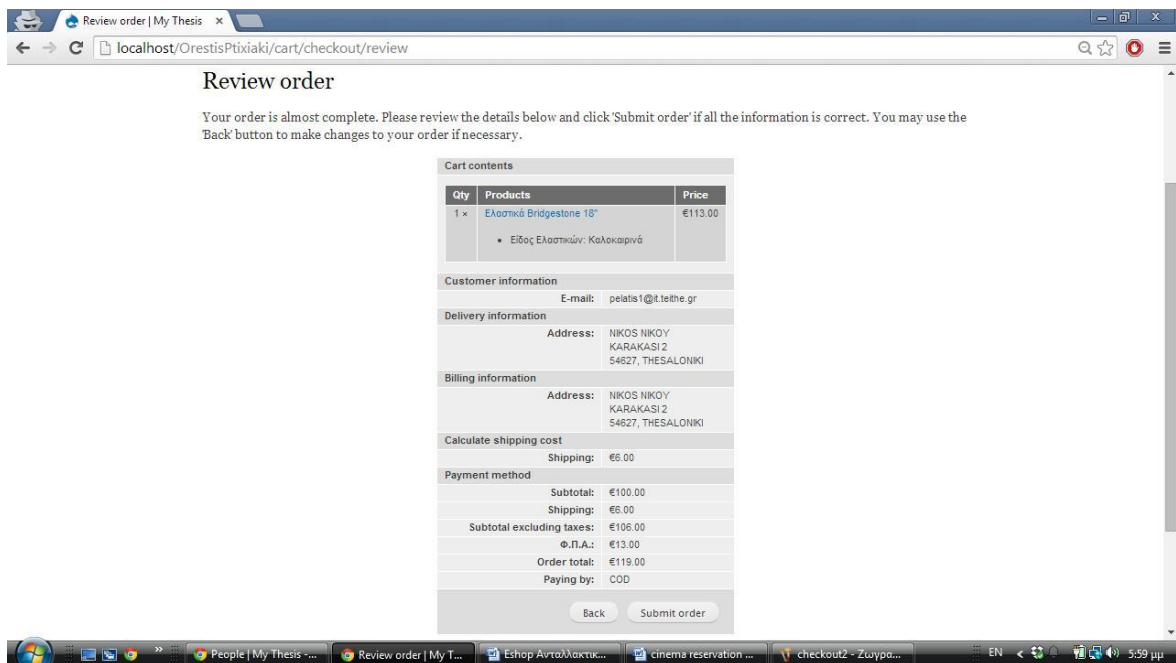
Review order | My Thesis ×

localhost/OrestisPtixiaki/cart/checkout/review

Review order

Your order is almost complete. Please review the details below and click 'Submit order' if all the information is correct. You may use the 'Back' button to make changes to your order if necessary.

Cart contents

| Qty | Products | Price |
|---|---|---|
| 1 × | Ελαστικά Bridgestone 18" • Είδος Ελαστικών: Καλοκαιρινά | €113.00 |

Customer information

E-mail: pelatis1@it.teithe.gr

Delivery information

Address: NIKOS NIKOY KARAKASI 2 54627, THESALONIKI

Billing information

Address: NIKOS NIKOY KARAKASI 2 54627, THESALONIKI

Calculate shipping cost

Shipping: €6.00

Payment method

Subtotal: €100.00
Shipping: €6.00
Subtotal excluding taxes: €106.00
Φ.Π.Α.: €13.00
Order total: €119.00
Paying by: COD

Back Submit order

People | My Thesis -... Review order | My T... Eshop Ανταλλακτικ... cinema reservation ... checkout2 - Ζωγρα... EN 5:59 μμ